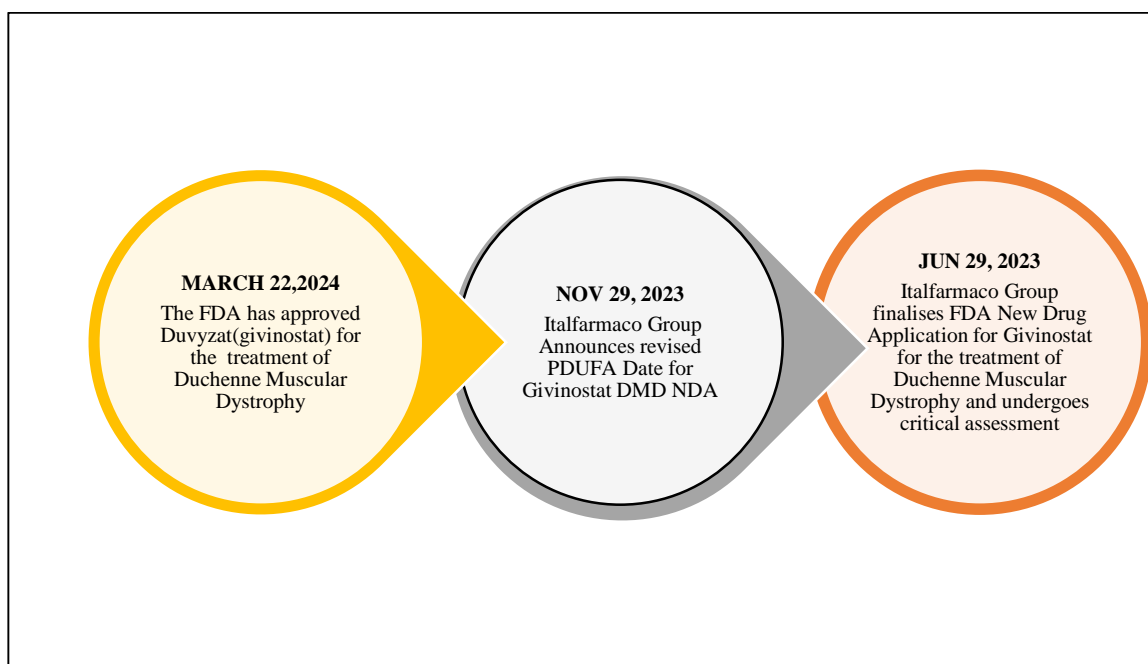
MARCH 22,2024
The FDA has approved Duvyzat(givinostat) for the treatment of Duchenne Muscular Dystrophy

NOV 29, 2023
Italfarmaco Group Announces revised PDUFA Date for Givinostat DMD NDA

JUN 29, 2023
Italfarmaco Group finalises FDA New Drug Application for Givinostat for the treatment of Duchenne Muscular Dystrophy and undergoes critical assessment